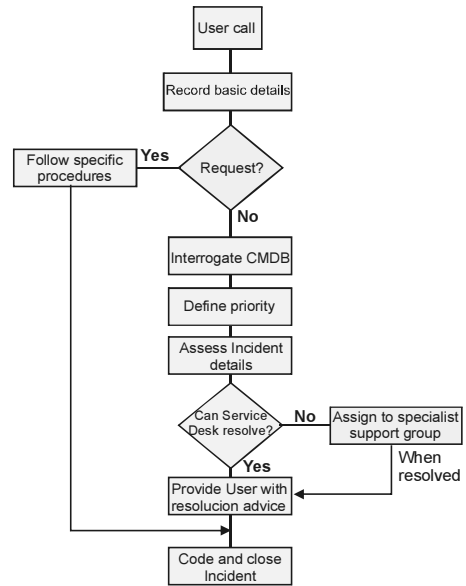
User call

Record basic details

Follow specific procedures

Yes

Request?

No

Interrogate CMDB

Define priority

Assess Incident details

Can Service Desk resolve?

No

Assign to specialist support group

Yes

When resolved

Provide User with resolucion advice

Code and close Incident